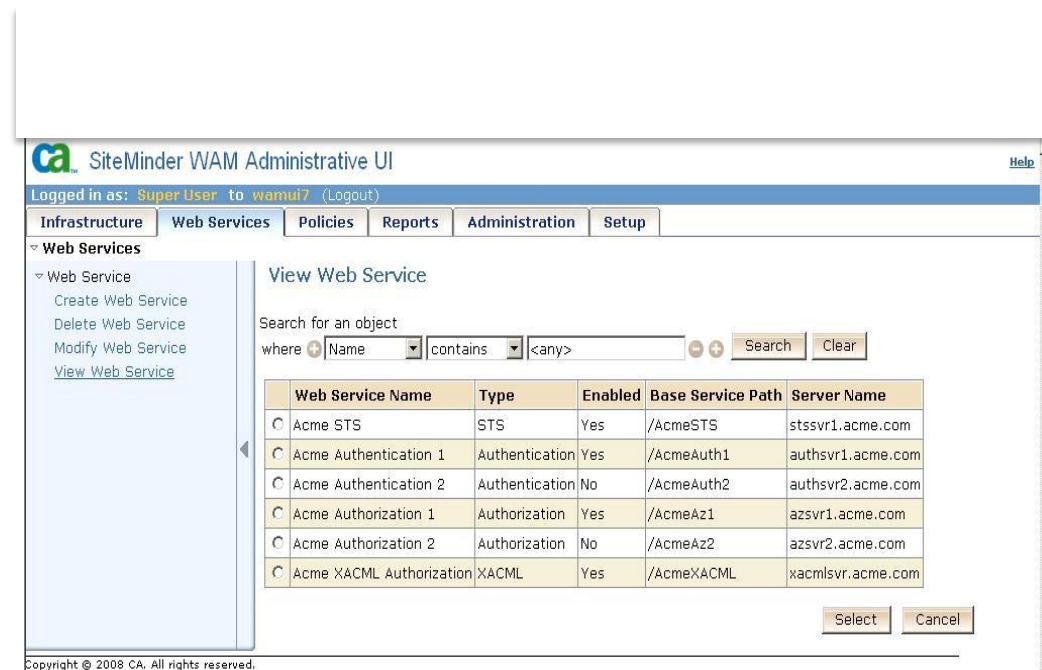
ca. SiteMinder WAM Administrative UI

Help

Logged in as: Super User to wamui7 (Logout)

Infrastructure | Web Services | Policies | Reports | Administration | Setup

Web Services

Web Service
Create Web Service
Delete Web Service
Modify Web Service
View Web Service

View Web Service

Search for an object
where Name contains <any> Search Clear

| | Web Service Name | Type | Enabled | Base Service Path | Server Name |
|---|---|---|---|---|---|
| ○ | Acme STS | STS | Yes | /AcmeSTS | stssvr1.acme.com |
| ○ | Acme Authentication 1 | Authentication | Yes | /AcmeAuth1 | authsvr1.acme.com |
| ○ | Acme Authentication 2 | Authentication | No | /AcmeAuth2 | authsvr2.acme.com |
| ○ | Acme Authorization 1 | Authorization | Yes | /AcmeAz1 | azsvr1.acme.com |
| ○ | Acme Authorization 2 | Authorization | No | /AcmeAz2 | azsvr2.acme.com |
| ○ | Acme XACML Authorization | XACML | Yes | /AcmeXACML | xacmlsvr.acme.com |

Select Cancel

Copyright © 2008 CA. All rights reserved.